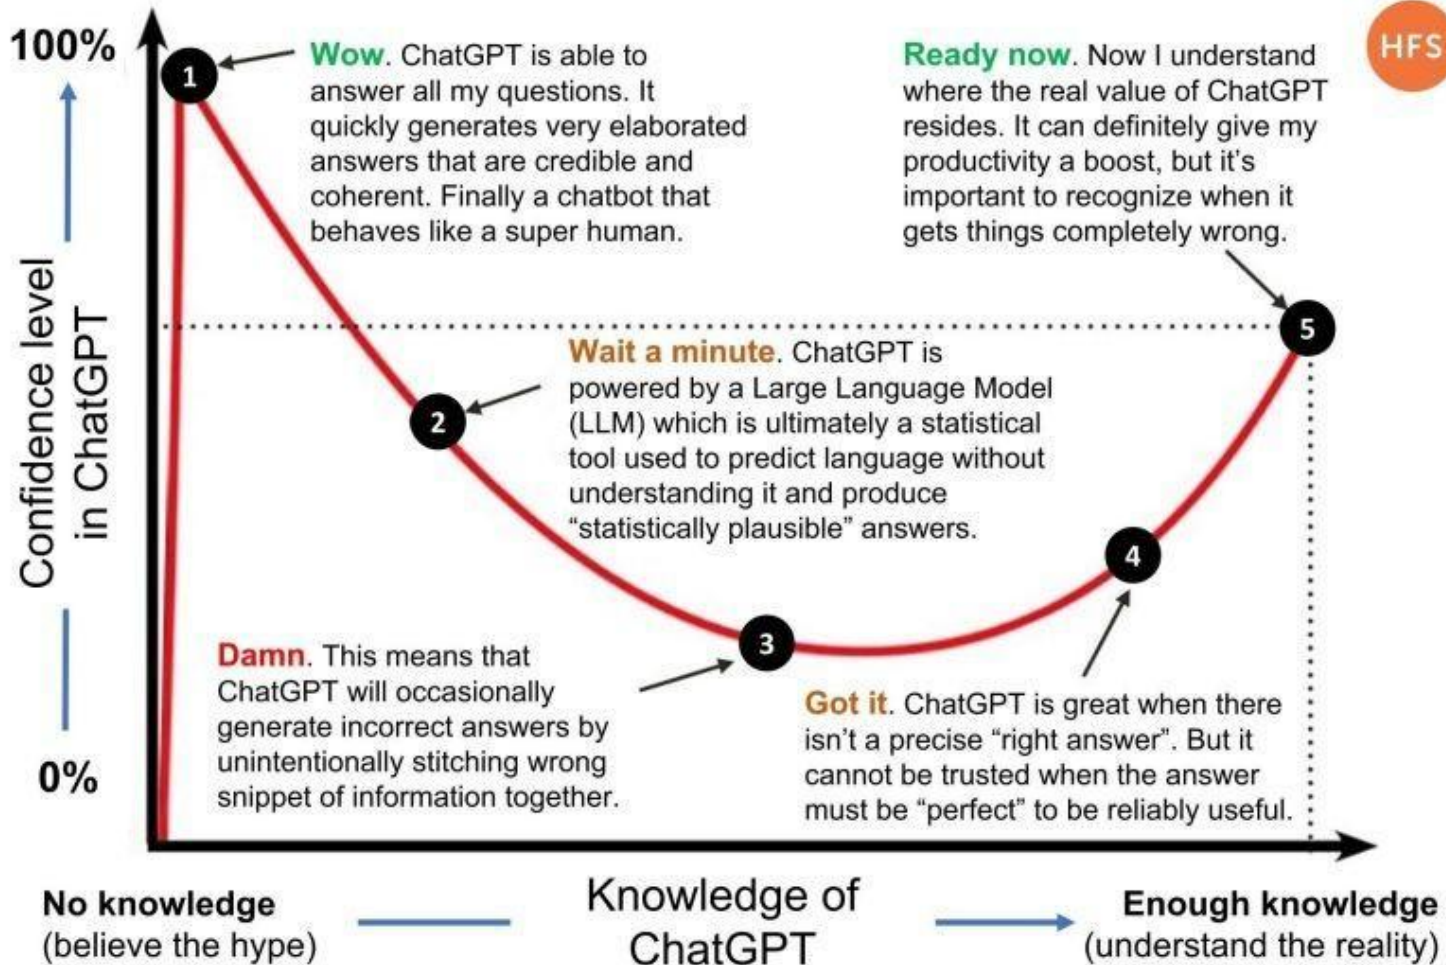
100%

0%

Confidence level in ChatGPT

HFS

1

Wow. ChatGPT is able to answer all my questions. It quickly generates very elaborated answers that are credible and coherent. Finally a chatbot that behaves like a super human.

Ready now. Now I understand where the real value of ChatGPT resides. It can definitely give my productivity a boost, but it's important to recognize when it gets things completely wrong.

5

2

Wait a minute. ChatGPT is powered by a Large Language Model (LLM) which is ultimately a statistical tool used to predict language without understanding it and produce "statistically plausible" answers.

4

3

Damn. This means that ChatGPT will occasionally generate incorrect answers by unintentionally stitching wrong snippet of information together.

Got it. ChatGPT is great when there isn't a precise "right answer". But it cannot be trusted when the answer must be "perfect" to be reliably useful.

No knowledge (believe the hype)

Knowledge of ChatGPT

Enough knowledge (understand the reality)